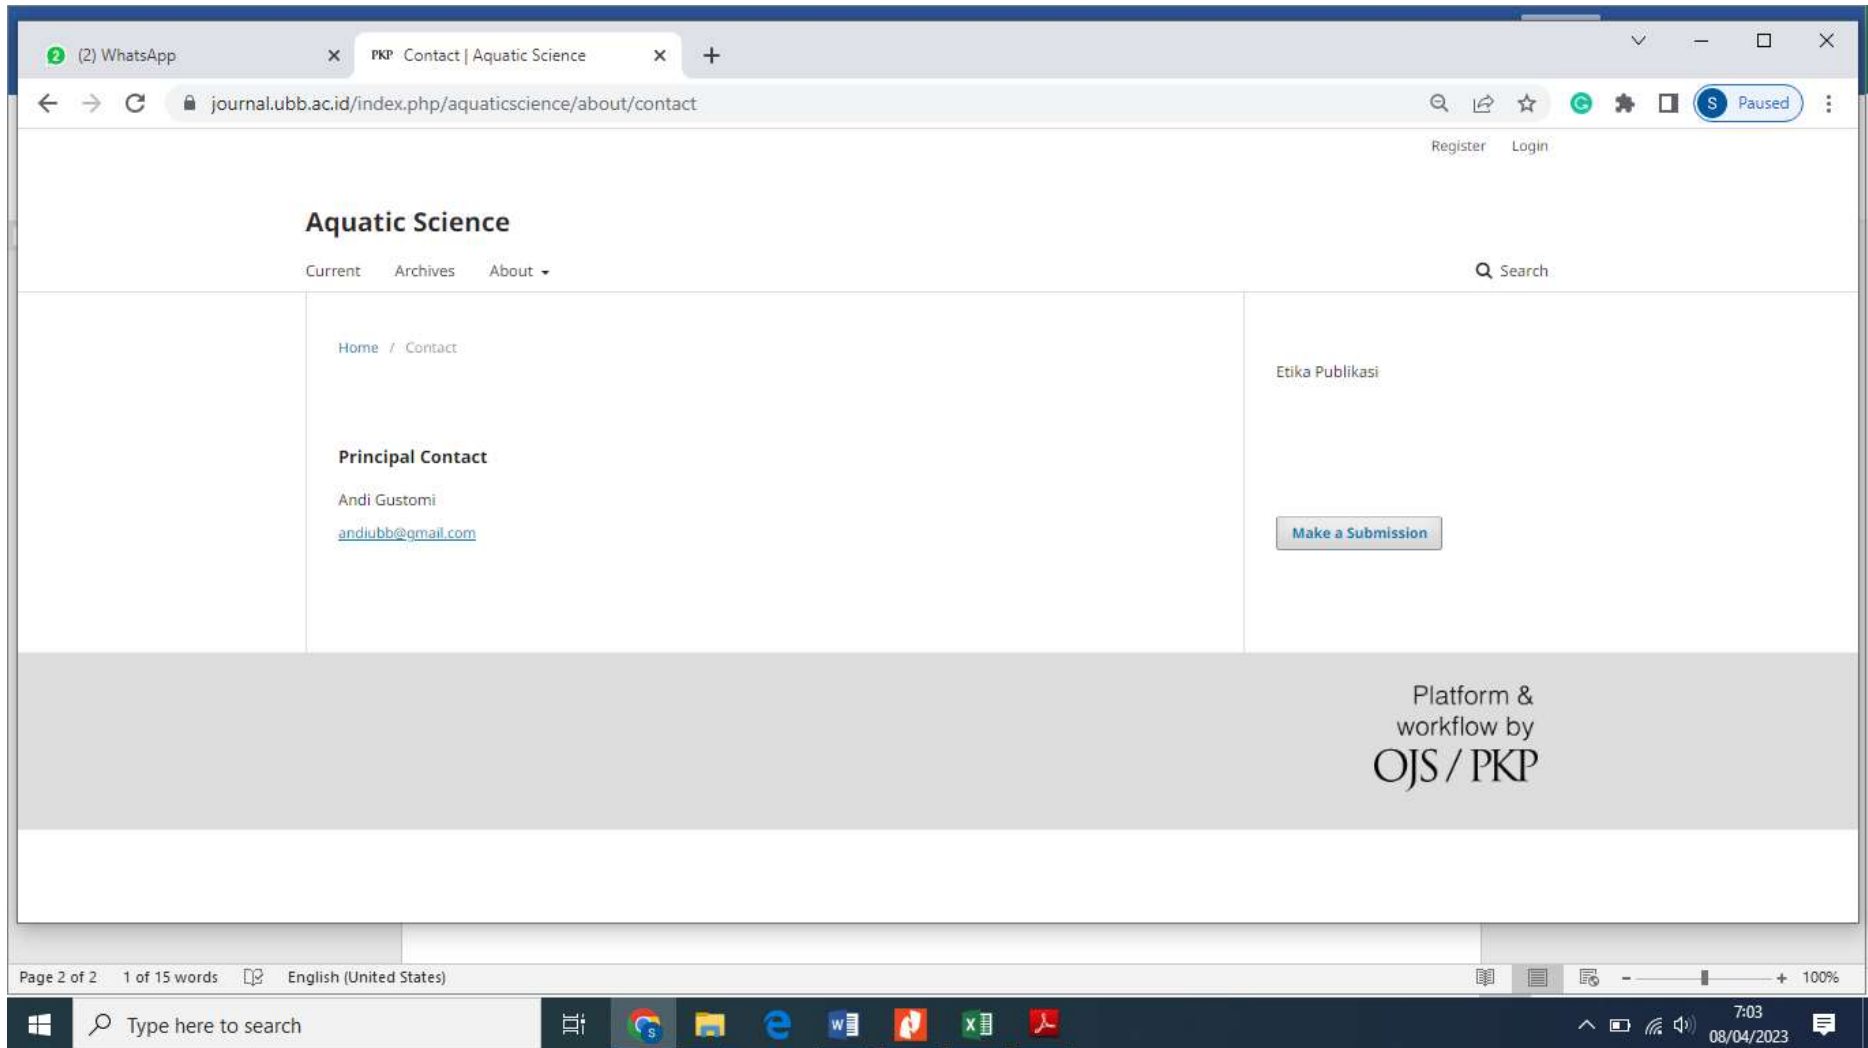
(2) WhatsApp

PKP Contact | Aquatic Science

journal.ubb.ac.id/index.php/aquaticscience/about/contact

S Paused

Register Login

Aquatic Science

Current Archives About

Search

Home / Contact

Principal Contact

Andi Gustomi

andiubb@gmail.com

Etika Publikasi

Make a Submission

Platform & workflow by OJS / PKP

Page 2 of 2 1 of 15 words English (United States) 100%

Type here to search

7:03
08/04/2023